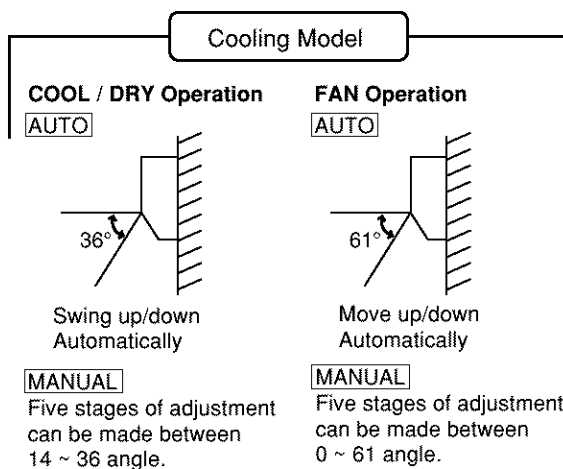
Cooling Model

COOL / DRY Operation
AUTO

36°

Swing up/down Automatically

MANUAL
Five stages of adjustment can be made between 14 ~ 36 angle.

FAN Operation
AUTO

61°

Move up/down Automatically

MANUAL
Five stages of adjustment can be made between 0 ~ 61 angle.